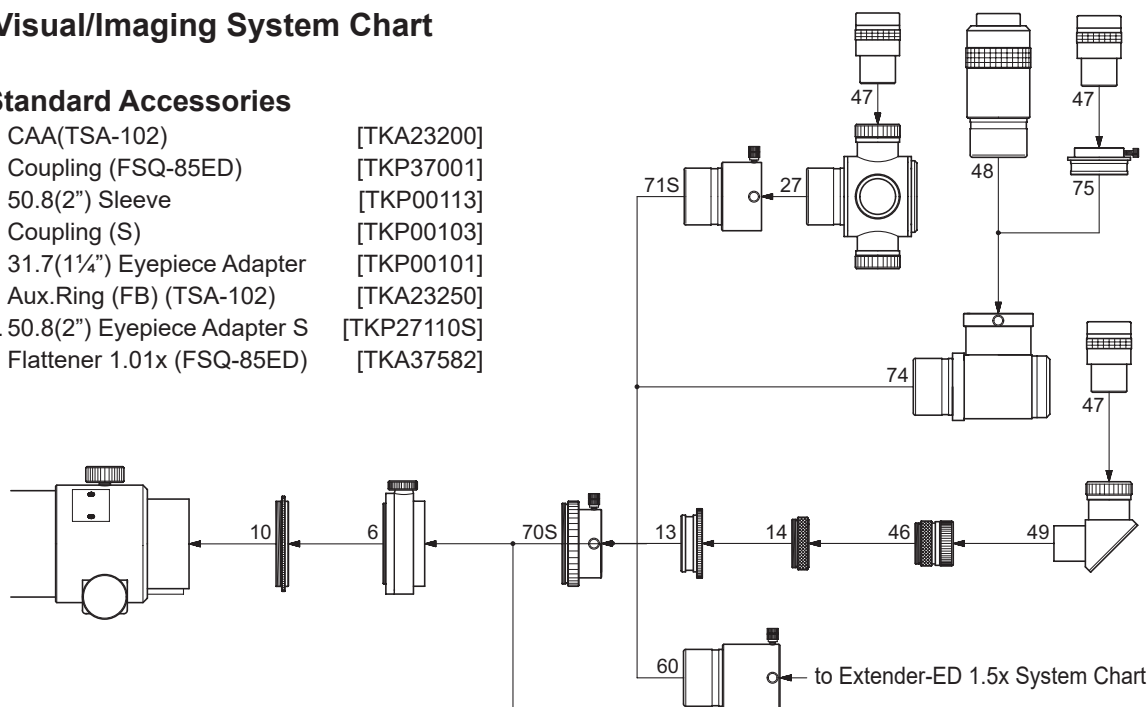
Visual/Imaging System Chart

Standard Accessories

| | |
|---|---|
| CAA(TSA-102) | [TKA23200] |
| Coupling (FSQ-85ED) | [TKP37001] |
| 50.8(2") Sleeve | [TKP00113] |
| Coupling (S) | [TKP00103] |
| 31.7(1¼") Eyepiece Adapter | [TKP00101] |
| Aux.Ring (FB) (TSA-102) | [TKA23250] |
| 50.8(2") Eyepiece Adapter S | [TKP27110S] |
| Flattener 1.01x (FSQ-85ED) | [TKA37582] |

47
47
48
75
71S
27
74
47
10
6
70S
13
14
46
49
60
to Extender-ED 1.5x System Chart